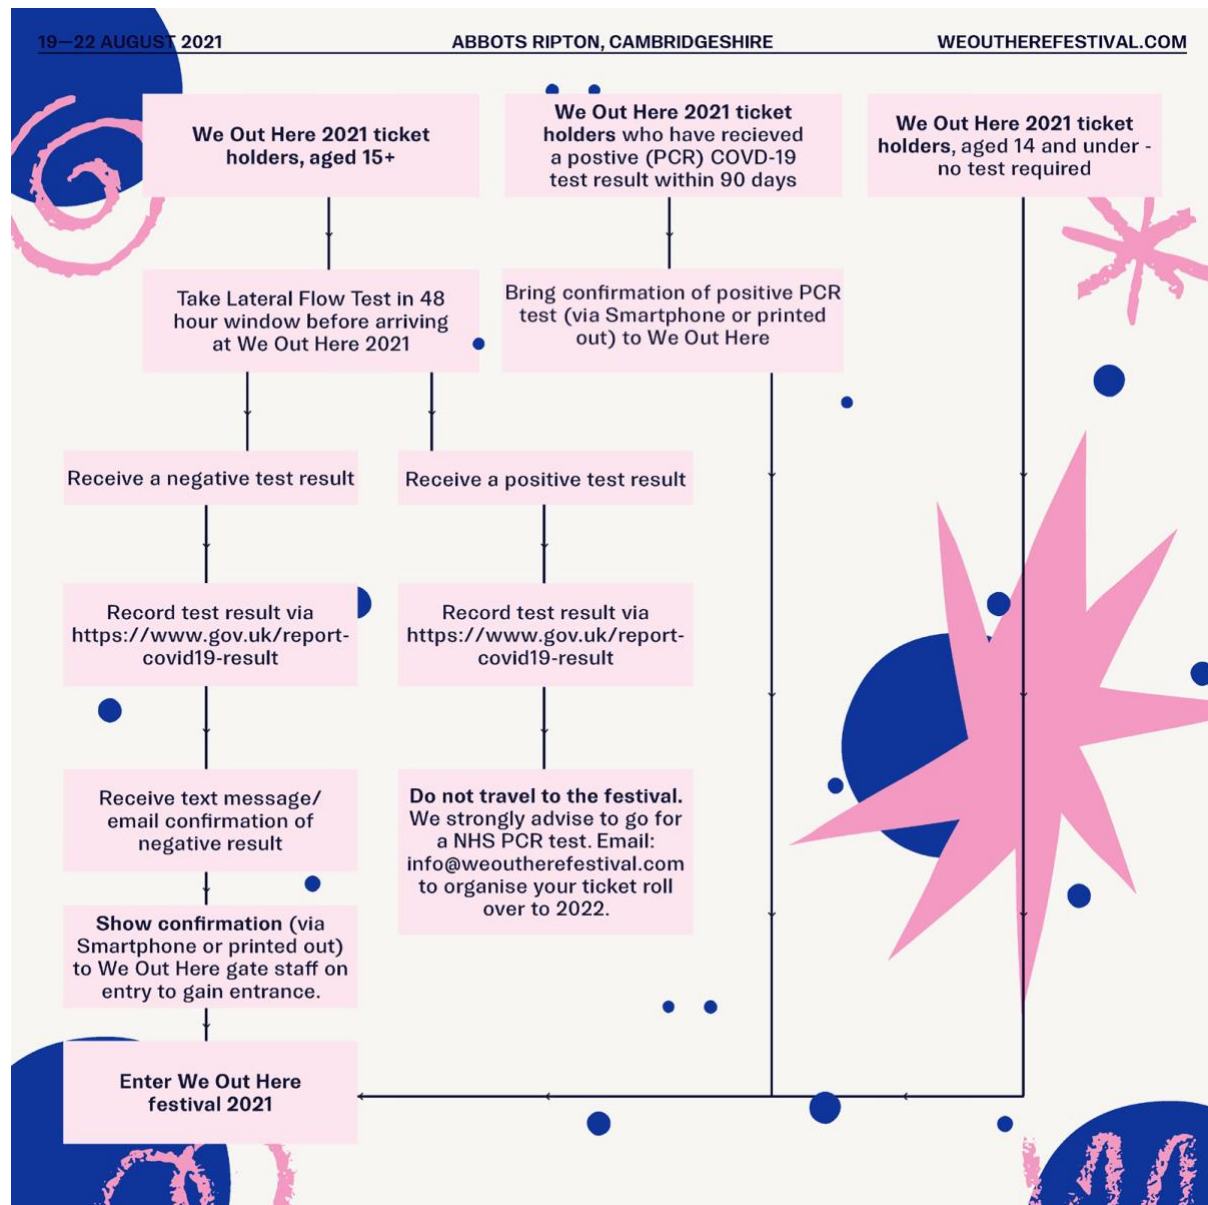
19—22 AUGUST 2021

ABBOTS RIPTON, CAMBRIDGESHIRE

WEOUTHEREFESTIVAL.COM

We Out Here 2021 ticket holders, aged 15+

We Out Here 2021 ticket holders who have recieved a postive (PCR) COVD-19 test result within 90 days

We Out Here 2021 ticket holders, aged 14 and under - no test required

Take Lateral Flow Test in 48 hour window before arriving at We Out Here 2021

Bring confirmation of positive PCR test (via Smartphone or printed out) to We Out Here

Receive a negative test result

Receive a positive test result

Record test result via https://www.gov.uk/report-covid19-result

Record test result via https://www.gov.uk/report-covid19-result

Receive text message/ email confirmation of negative result

Do not travel to the festival. We strongly advise to go for a NHS PCR test. Email: info@weoutherefestival.com to organise your ticket roll over to 2022.

Show confirmation (via Smartphone or printed out) to We Out Here gate staff on entry to gain entrance.

Enter We Out Here festival 2021